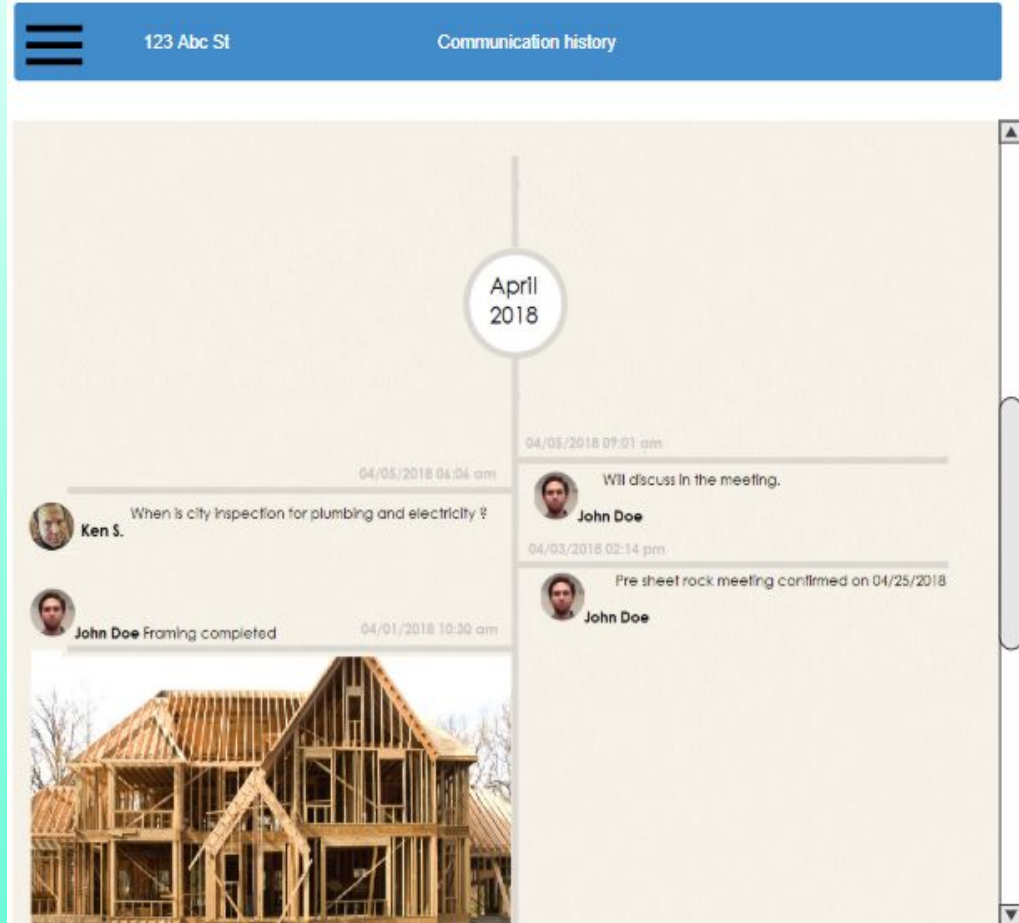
123 Abc St

Communication history

April 2018

04/05/2018 09:01 am

Will discuss in the meeting.

John Doe

04/05/2018 06:06 am

When is city inspection for plumbing and electricity ?

Ken S.

04/03/2018 02:14 pm

Pre sheet rock meeting confirmed on 04/25/2018

John Doe

John Doe Framing completed

04/01/2018 10:30 am